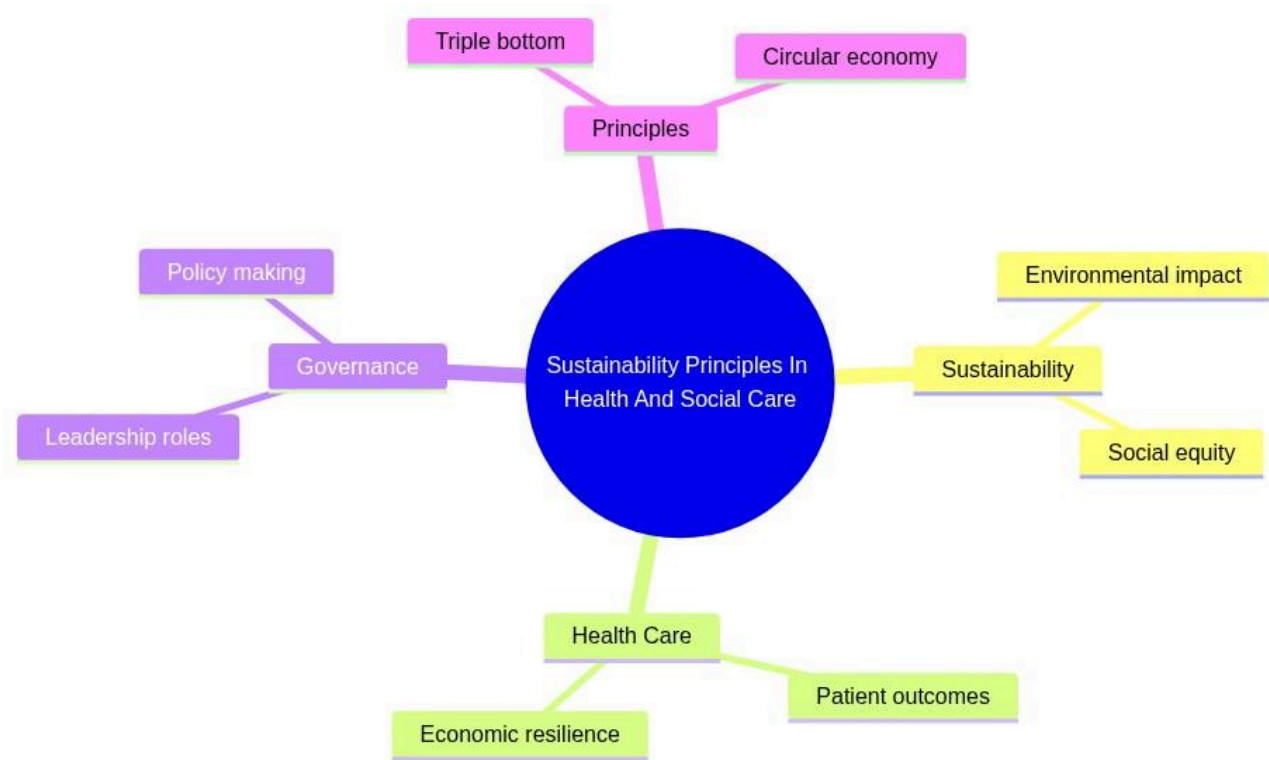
Sustainability Principles In Health And Social Care

Principles

Triple bottom

Circular economy

Sustainability

Environmental impact

Social equity

Health Care

Patient outcomes

Economic resilience

Governance

Policy making

Leadership roles